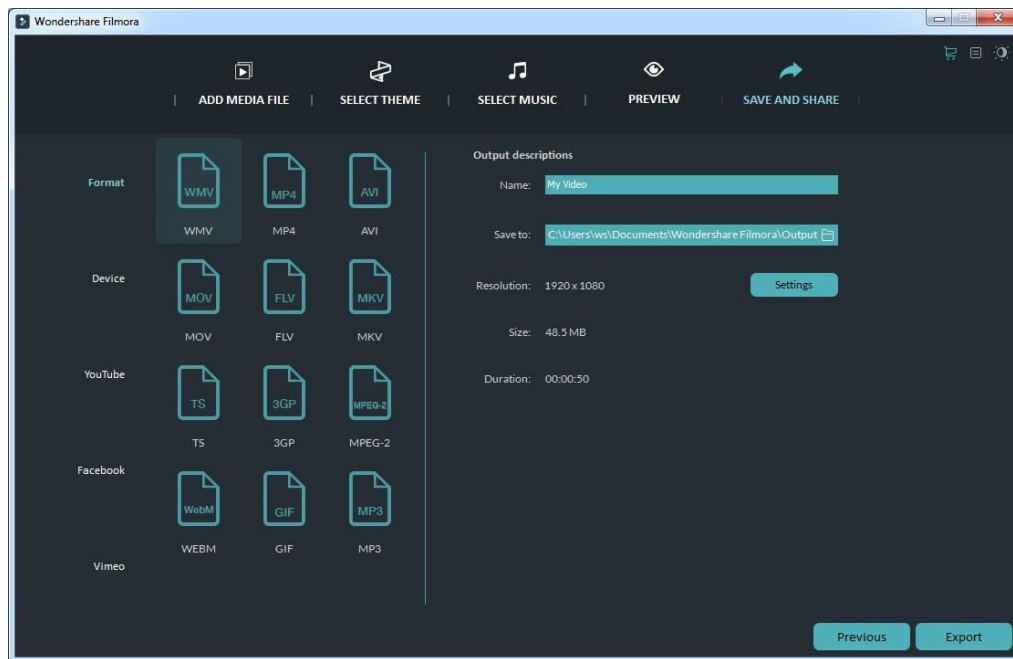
Wondershare Filmora

ADD MEDIA FILE | SELECT THEME | SELECT MUSIC | PREVIEW | SAVE AND SHARE

Format
Device
YouTube
Facebook
Vimeo

WMV
WMV
MP4
MP4
AVI
AVI
MOV
MOV
FLV
FLV
MKV
MKV
TS
TS
3GP
3GP
MPEG-2
MPEG-2
WebM
WEBM
GIF
GIF
MP3
MP3

Output descriptions
Name: My Video
Save to: C:\Users\ws\Documents\Wondershare Filmora\Output
Resolution: 1920 x 1080
Settings
Size: 48.5 MB
Duration: 00:00:50

Previous
Export